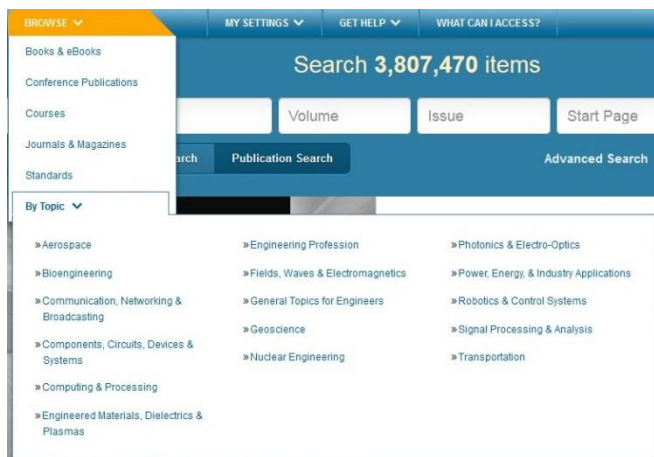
BROWSE ✓ MY SETTINGS ✓ GET HELP ✓ WHAT CAN I ACCESS?

Books & eBooks

Conference Publications

Courses

Journals & Magazines

Standards

By Topic ✓

Search 3,807,470 items

Volume Issue Start Page

arch Publication Search Advanced Search

» Aerospace

» Bioengineering

» Communication, Networking & Broadcasting

» Components, Circuits, Devices & Systems

» Computing & Processing

» Engineered Materials, Dielectrics & Plasmas

» Engineering Profession

» Fields, Waves & Electromagnetics

» General Topics for Engineers

» Geoscience

» Nuclear Engineering

» Photonics & Electro-Optics

» Power, Energy, & Industry Applications

» Robotics & Control Systems

» Signal Processing & Analysis

» Transportation